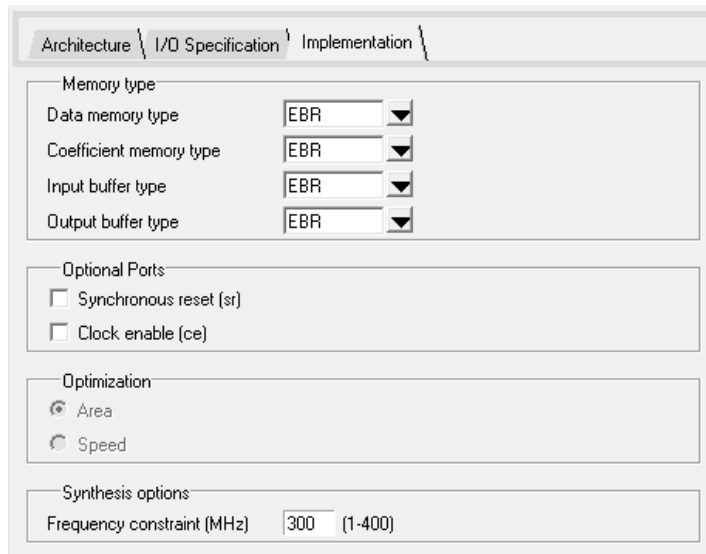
Architecture I/O Specification Implementation

Memory type

Data memory type EBR

Coefficient memory type EBR

Input buffer type EBR

Output buffer type EBR

Optional Ports

Synchronous reset (sr)

Clock enable (ce)

Optimization

Area

Speed

Synthesis options

Frequency constraint (MHz) 300 (1-400)